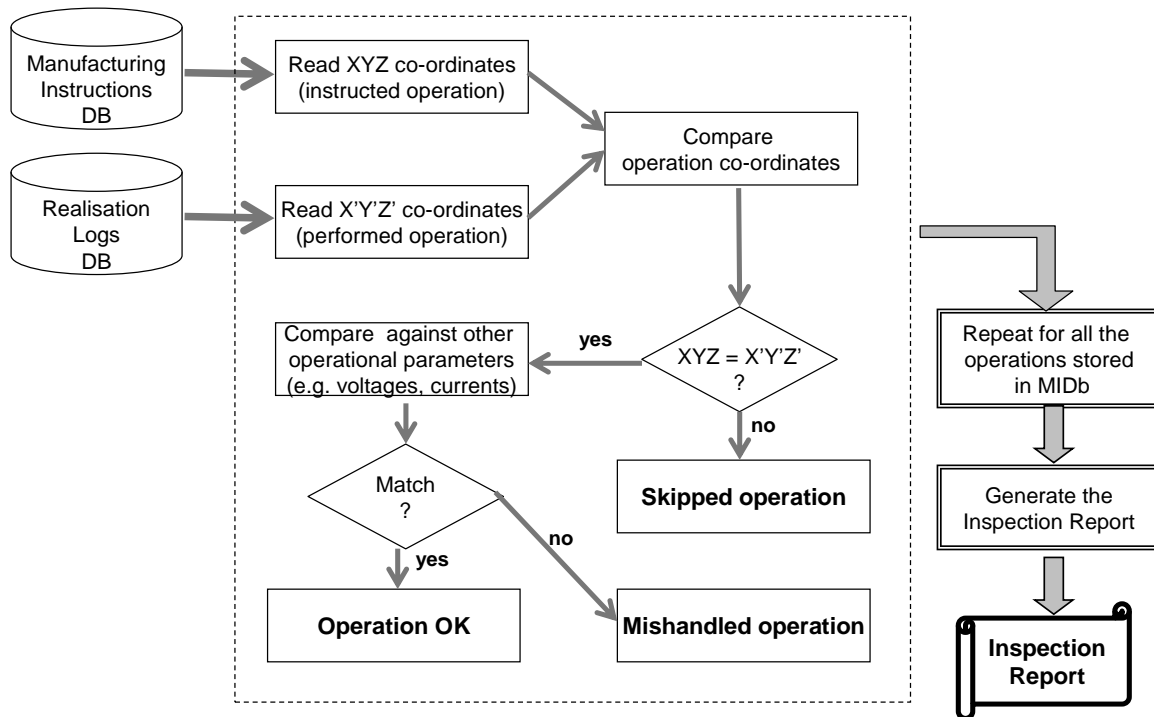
Manufacturing Instructions DB

Realisation Logs DB

Read XYZ co-ordinates (instructed operation)

Read X'Y'Z' co-ordinates (performed operation)

Compare operation co-ordinates

XYZ = X'Y'Z' ?

yes

no

Compare against other operational parameters (e.g. voltages, currents)

Skipped operation

Match ?

yes

no

Operation OK

Mishandled operation

Repeat for all the operations stored in MIDb

Generate the Inspection Report

Inspection Report